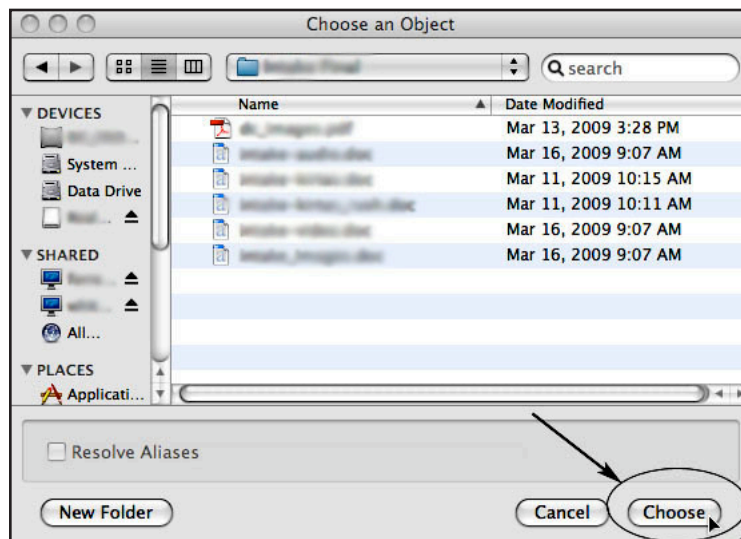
Choose an Object

search

▼ DEVICES
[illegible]
System ...
Data Drive
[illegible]
▼ SHARED
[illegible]
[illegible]
All...
▼ PLACES
Applicati...

| Name | Date Modified |
|---|---|
| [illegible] | Mar 13, 2009 3:28 PM |
| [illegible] | Mar 16, 2009 9:07 AM |
| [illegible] | Mar 11, 2009 10:15 AM |
| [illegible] | Mar 11, 2009 10:11 AM |
| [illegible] | Mar 16, 2009 9:07 AM |
| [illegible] | Mar 16, 2009 9:07 AM |

Resolve Aliases

New Folder

Cancel

Choose